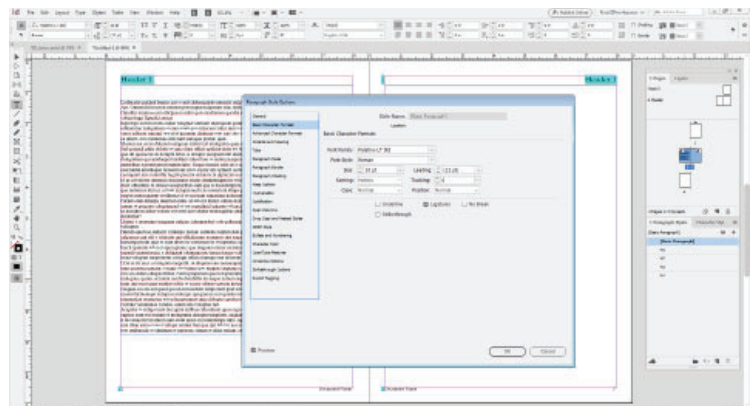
Header 1

Header 1

Paragraph Style Options

General
Basic Character Formats
Advanced Character Formats
Indents and Spacing
Tabs
Paragraph Rules
Paragraph Border
Paragraph Shading
Keep Options
Hyphenation
Justification
Span Columns
Drop Caps and Nested Styles
GREP Style
Bullets and Numbering
Character Color
OpenType Features
Underline Options
Strikethrough Options
Export Tagging

Style Name: [Basic Paragraph]
Location:
Basic Character Formats

Font Family: Minion Pro
Font Style: Roman
Size: 12 pt
Leading: (14.4 pt)
Kerning: Metrics
Tracking: 0
Case: Normal
Position: Normal

Underline
Ligatures
No Break
Strikethrough

Preview

OK
Cancel

Pages
Layers

[None]
A-Master

Paragraph Styles
Character Styles

[Basic Paragraph]